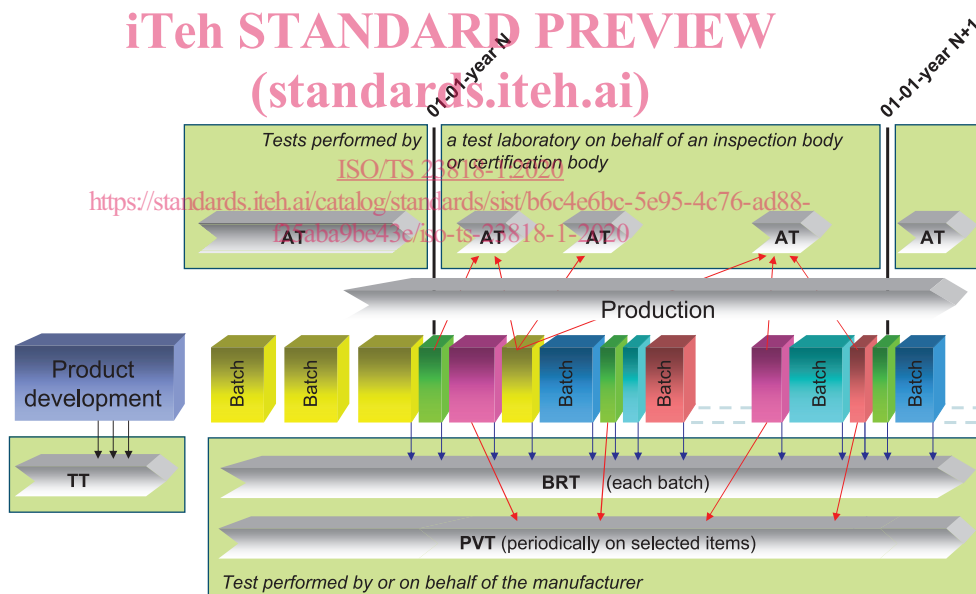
iTeh STANDARD PREVIEW
(standards.iteh.ai)

01-01-year N

01-01-year N+1

Tests performed by a test laboratory on behalf of an inspection body or certification body

ISO/TS 23818-1:2020
https://standards.iteh.ai/catalog/standards/sist/b6c4e6bc-5e95-4c76-ad88-f25aba9be43e/iso-ts-23818-1-2020

AT

AT

AT

AT

AT

Production

Product development

Batch

Batch

Batch

Batch

Batch

Batch

TT

BRT (each batch)

PVT (periodically on selected items)

Test performed by or on behalf of the manufacturer